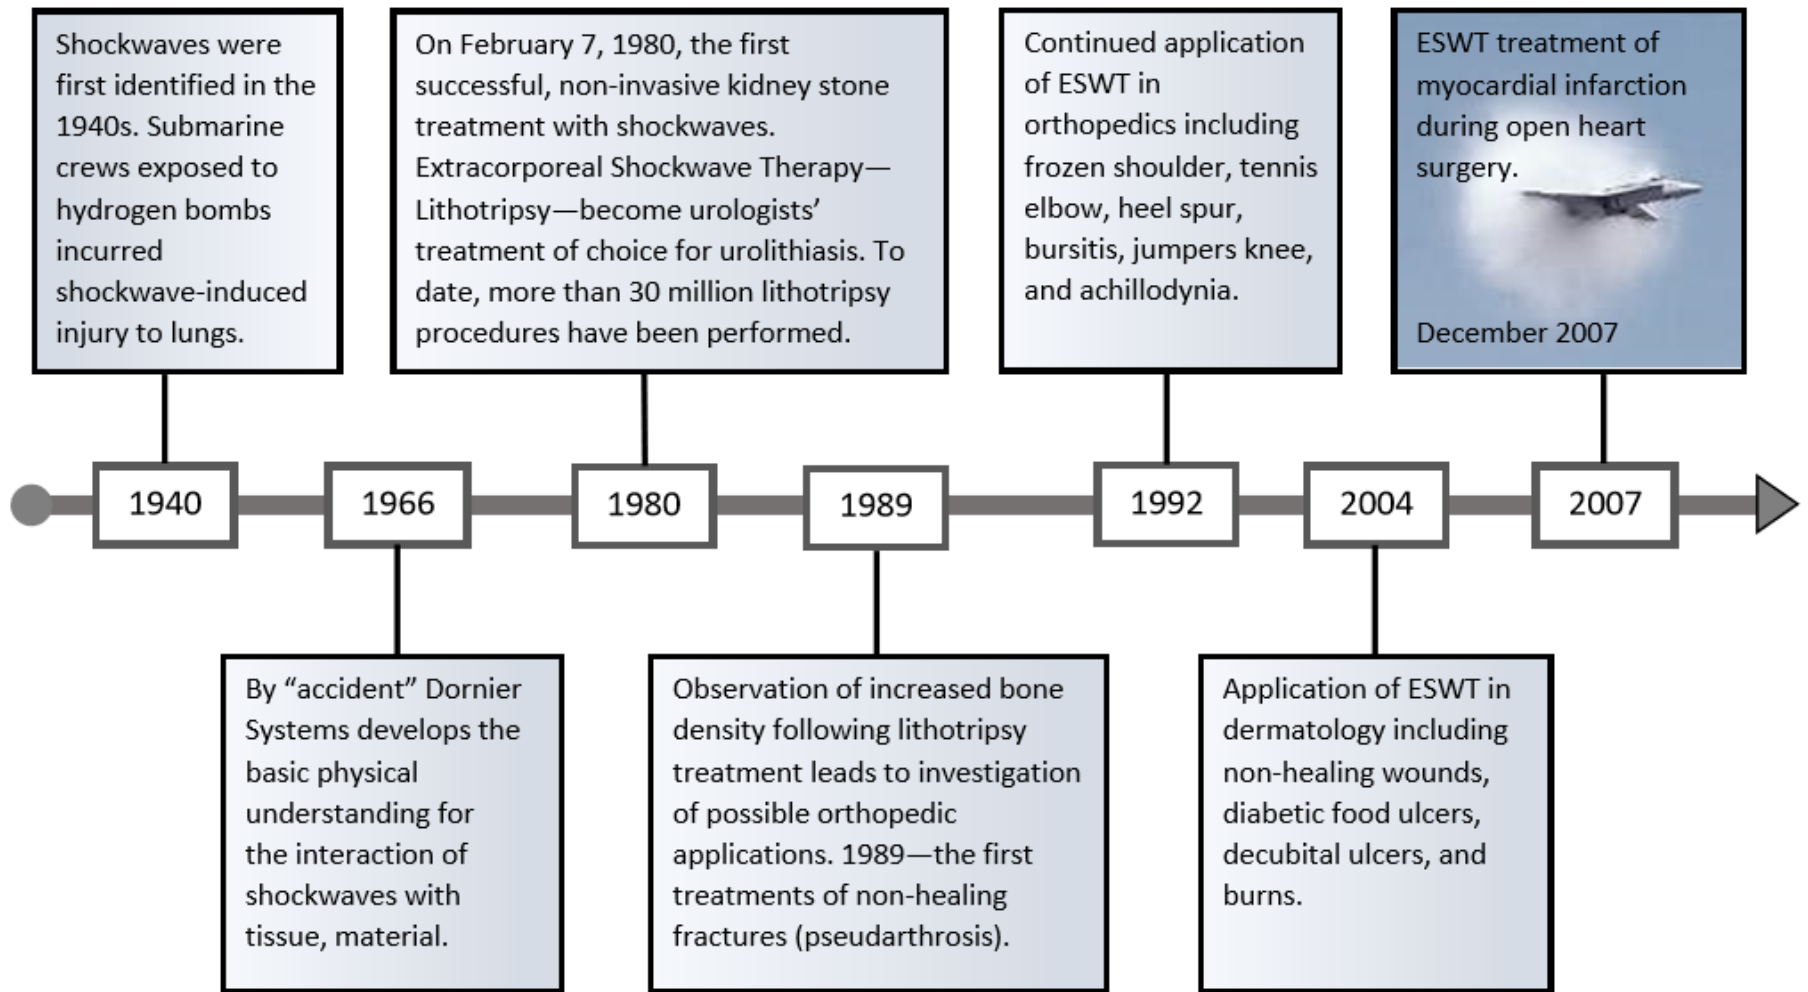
Shockwaves were first identified in the 1940s. Submarine crews exposed to hydrogen bombs incurred shockwave-induced injury to lungs.

On February 7, 1980, the first successful, non-invasive kidney stone treatment with shockwaves. Extracorporeal Shockwave Therapy—Lithotripsy—become urologists' treatment of choice for urolithiasis. To date, more than 30 million lithotripsy procedures have been performed.

Continued application of ESWT in orthopedics including frozen shoulder, tennis elbow, heel spur, bursitis, jumpers knee, and achillodynia.

ESWT treatment of myocardial infarction during open heart surgery.

December 2007

1940

1966

1980

1989

1992

2004

2007

By "accident" Dornier Systems develops the basic physical understanding for the interaction of shockwaves with tissue, material.

Observation of increased bone density following lithotripsy treatment leads to investigation of possible orthopedic applications. 1989—the first treatments of non-healing fractures (pseudarthrosis).

Application of ESWT in dermatology including non-healing wounds, diabetic food ulcers, decubital ulcers, and burns.